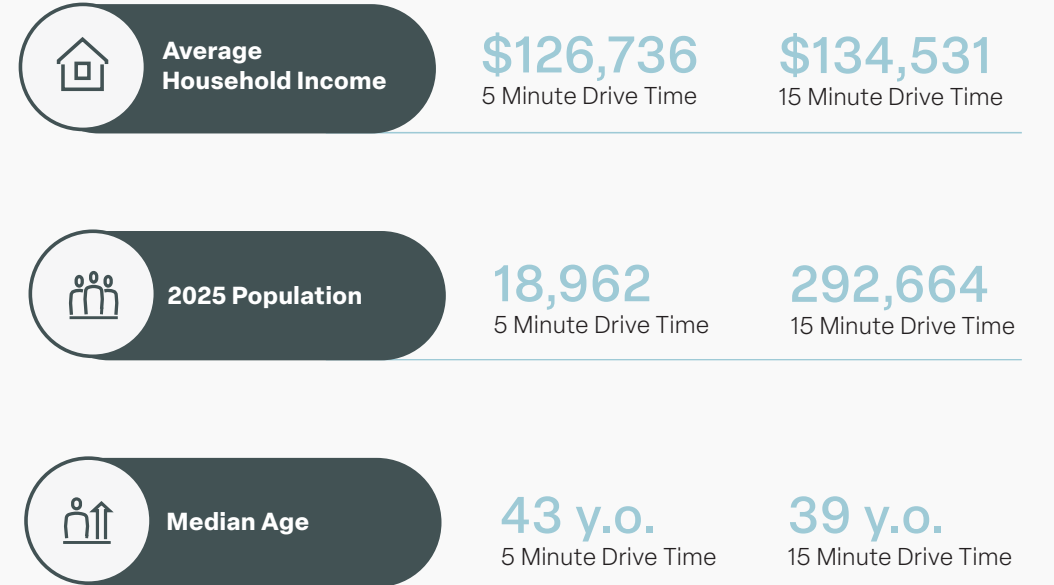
Average Household Income

\$126,736
5 Minute Drive Time

\$134,531
15 Minute Drive Time

2025 Population

18,962
5 Minute Drive Time

292,664
15 Minute Drive Time

Median Age

43 y.o.
5 Minute Drive Time

39 y.o.
15 Minute Drive Time